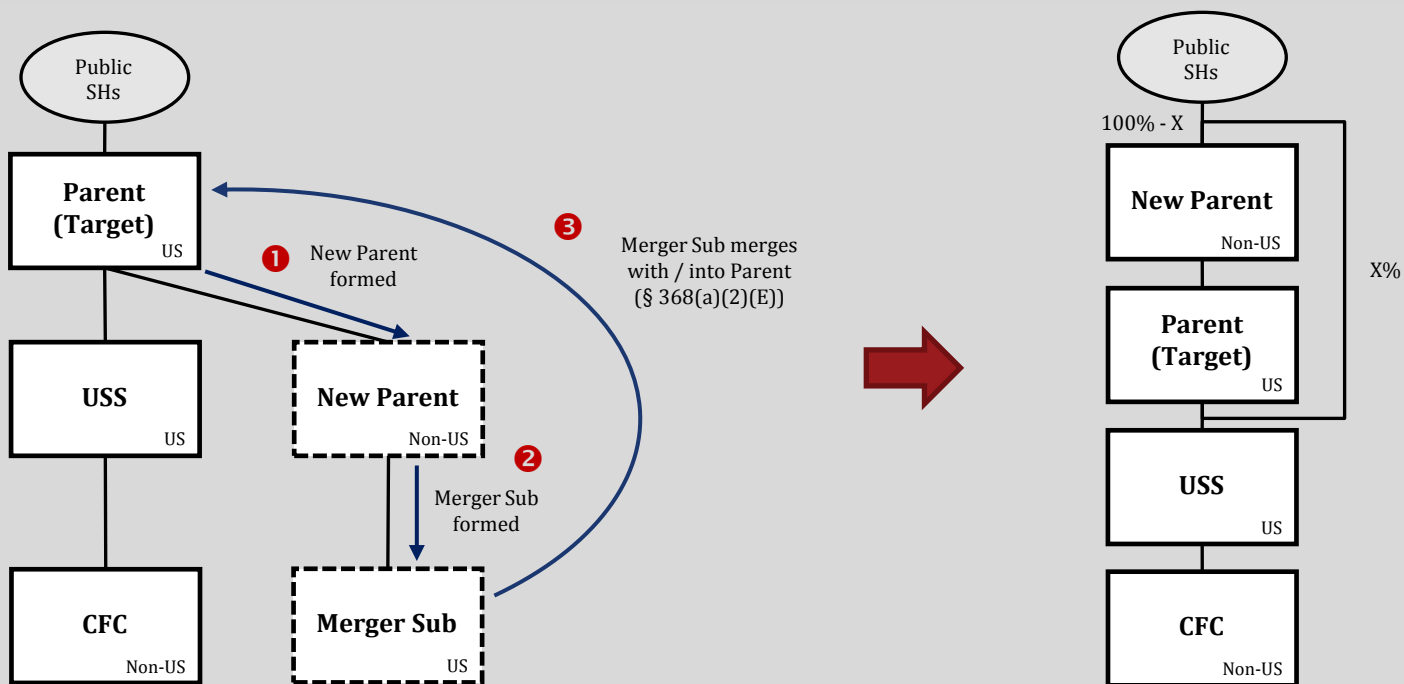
Public SHs

Parent (Target)
US

1 New Parent formed

3 Merger Sub merges with / into Parent (§ 368(a)(2)(E))

USS
US

New Parent
Non-US

2 Merger Sub formed

CFC
Non-US

Merger Sub
US

Public SHs

100% - X

New Parent
Non-US

X%

Parent (Target)
US

USS
US

CFC
Non-US